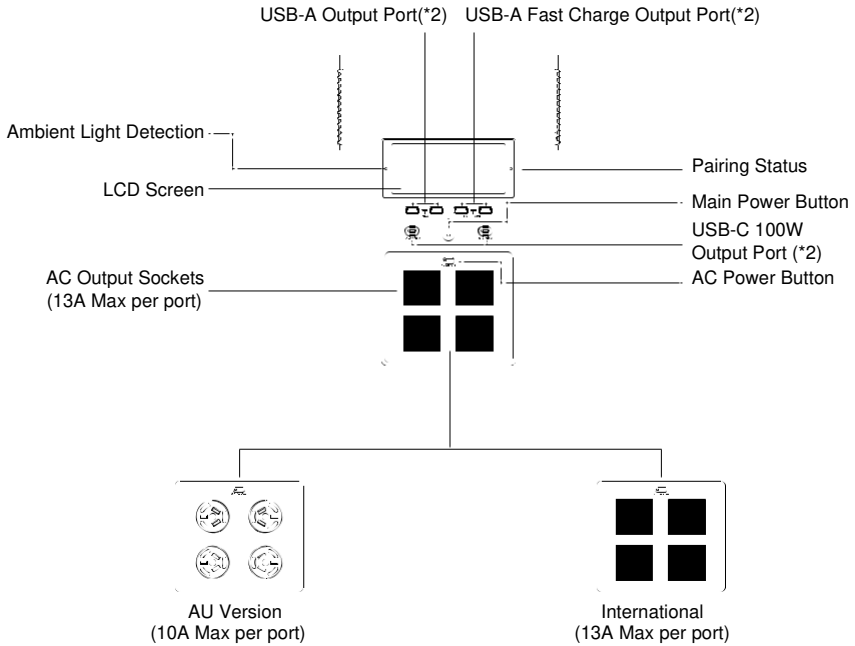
USB-A Output Port(*2)
USB-A Fast Charge Output Port(*2)

Ambient Light Detection

LCD Screen

Pairing Status

Main Power Button

USB-C 100W Output Port (*2)

AC Output Sockets (13A Max per port)

AC Power Button

AU Version (10A Max per port)

International (13A Max per port)